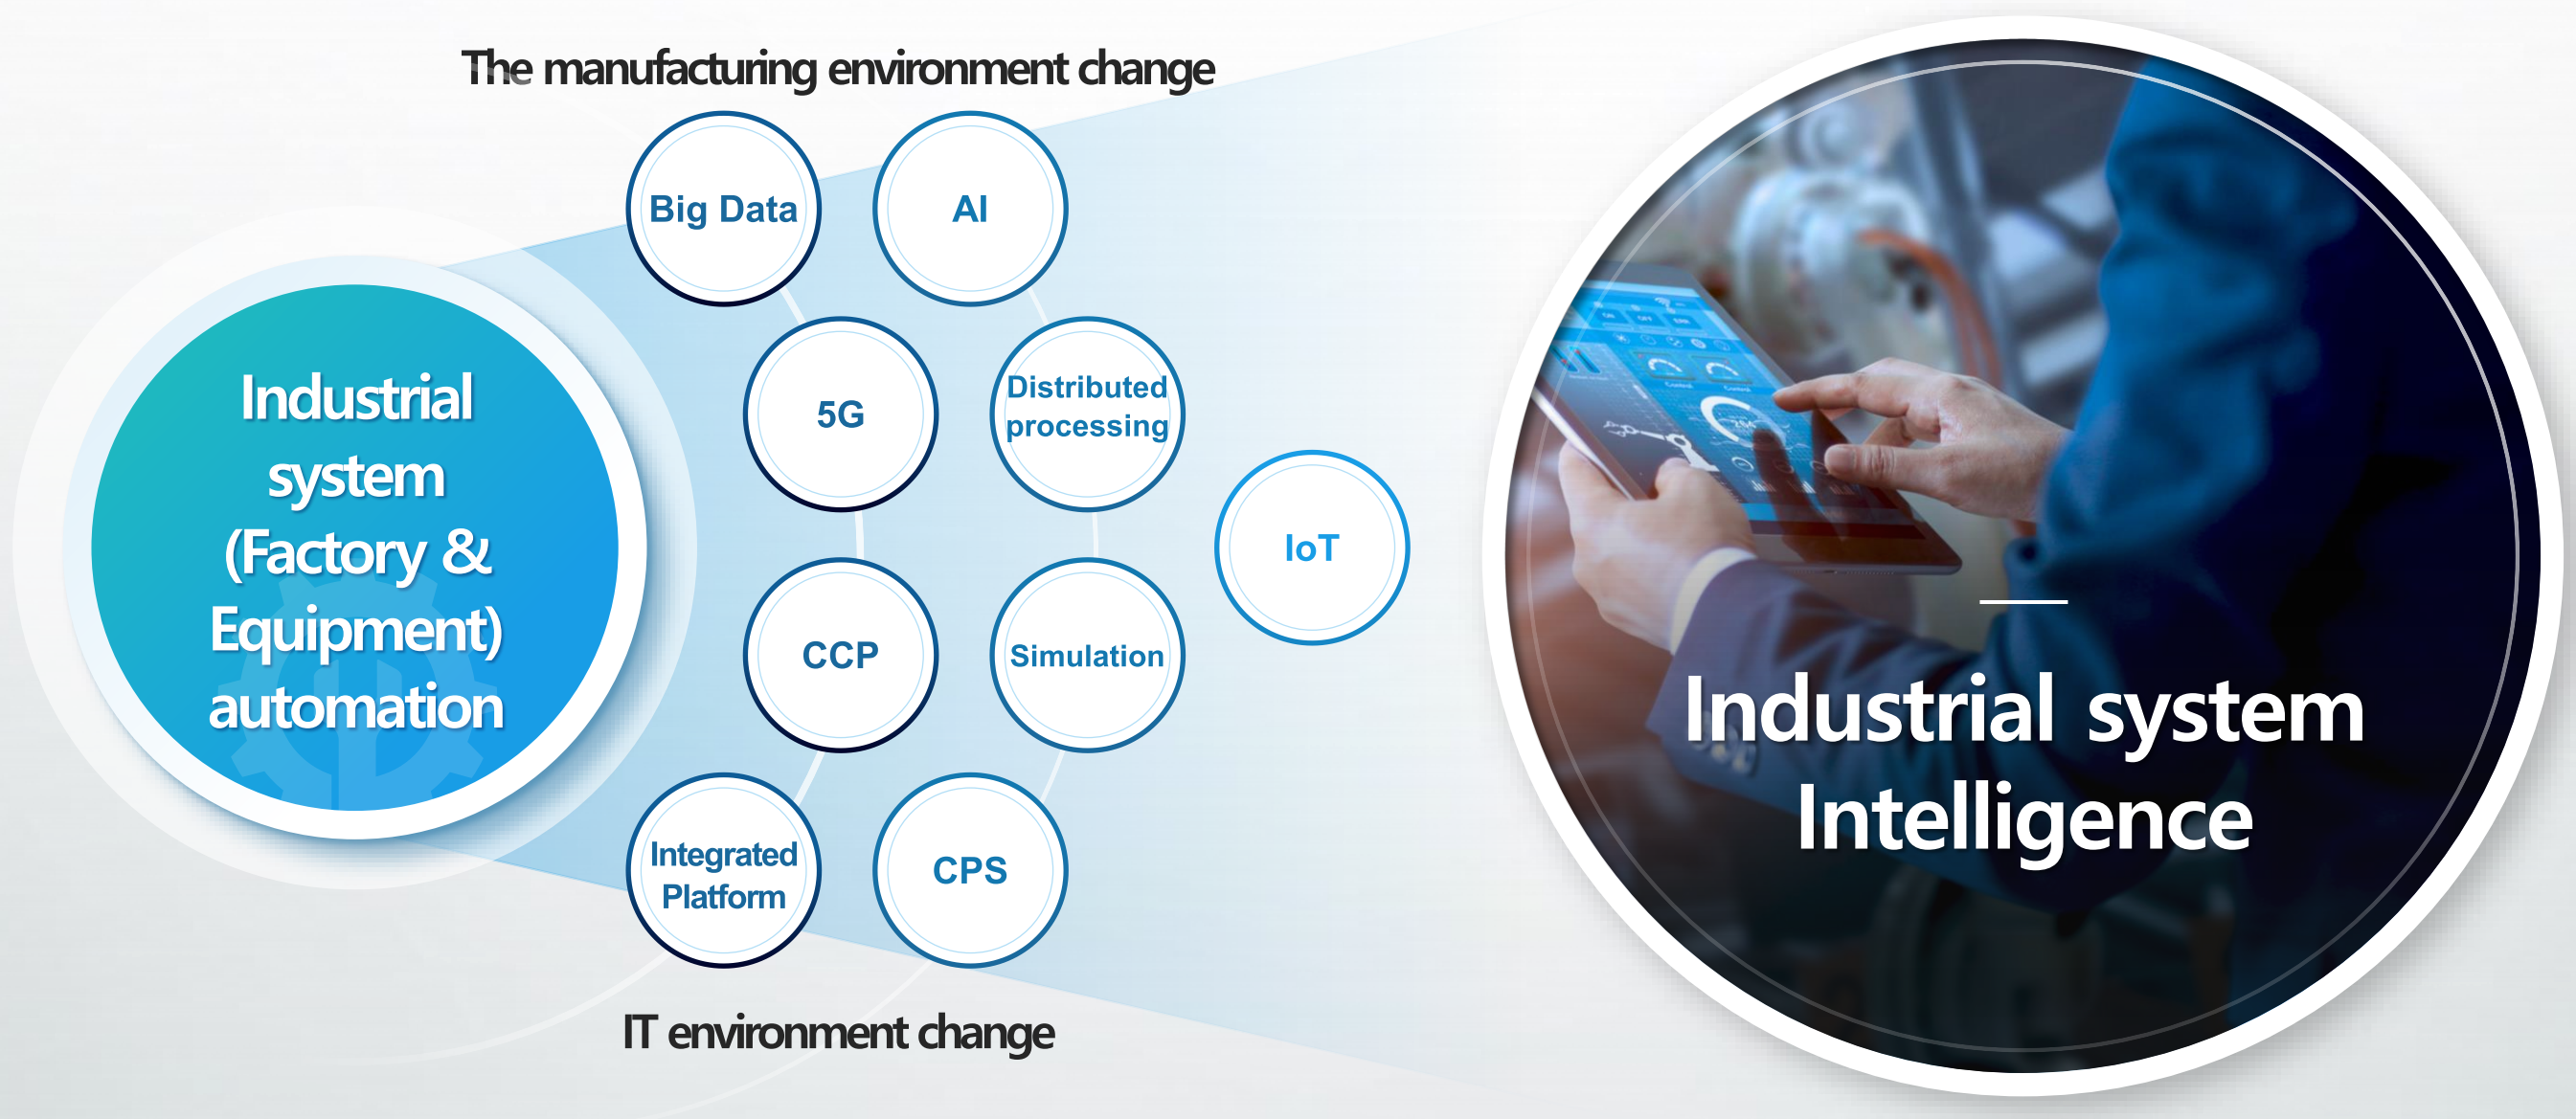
The manufacturing environment change

Industrial system (Factory & Equipment) automation

Big Data

AI

5G

Distributed processing

IoT

CCP

Simulation

Integrated Platform

CPS

IT environment change

Industrial system Intelligence